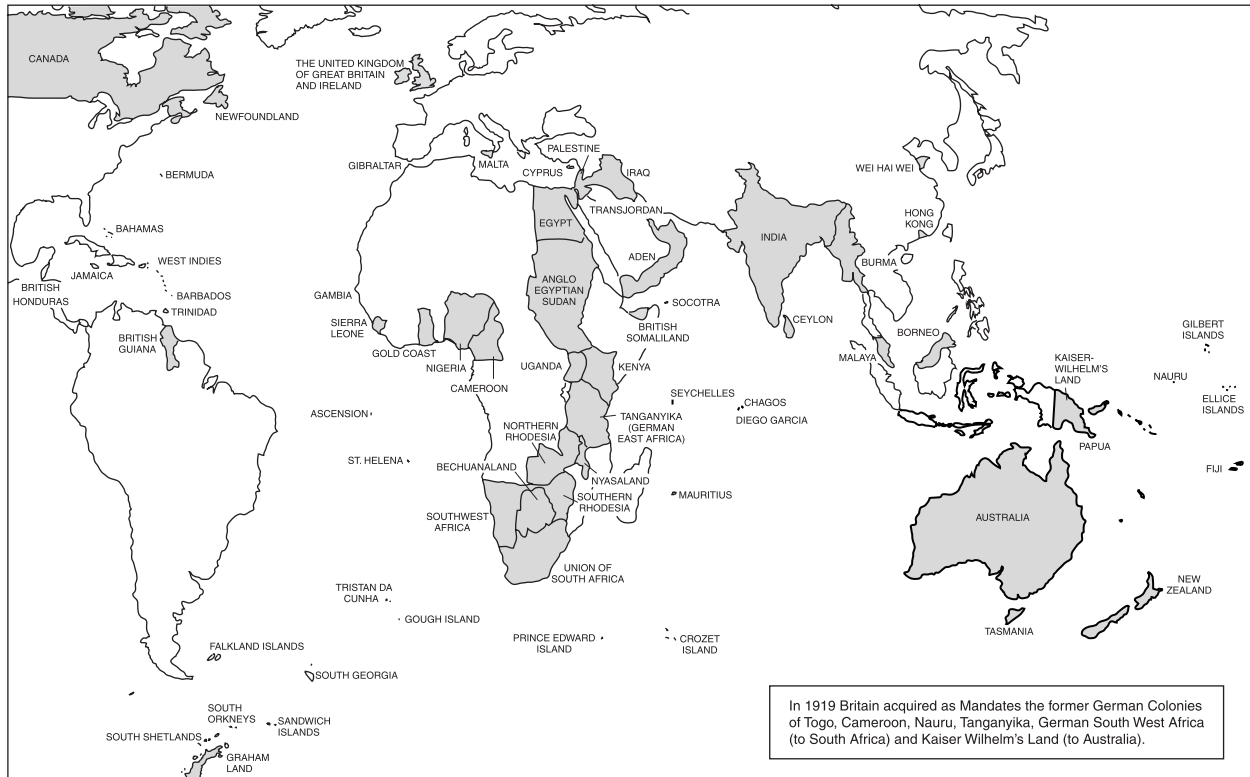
CANADA

THE UNITED KINGDOM OF GREAT BRITAIN AND IRELAND

NEWFOUNDLAND

BERMUDA

GIBRALTAR

MALTA

PALESTINE

CYPRUS

IRAQ

WEI HAI WEI

TRANSJORDAN

EGYPT

HONG KONG

BAHAMAS

WEST INDIES

JAMAICA

ADEN

INDIA

BURMA

BRITISH HONDURAS

BARBADOS

TRINIDAD

GAMBIA

ANGLO EGYPTIAN SUDAN

SOCOTRA

SIERRA LEONE

BRITISH SOMALILAND

CEYLON

BRITISH GUIANA

GOLD COAST

NIGERIA

CAMEROON

UGANDA

KENYA

BORNEO

MALAYA

GILBERT ISLANDS

KAISER-WILHELM'S LAND

NAURU

ELLICE ISLANDS

SEYCHELLES

CHAGOS

DIEGO GARCIA

ASCENSION

NORTHERN RHODESIA

TANGANYIKA (GERMAN EAST AFRICA)

PAPUA

ST. HELENA

BECHUANALAND

NYASALAND

FIJI

MAURITIUS

SOUTHERN RHODESIA

SOUTHWEST AFRICA

AUSTRALIA

UNION OF SOUTH AFRICA

TRISTAN DA CUNHA

NEW ZEALAND

GOUGH ISLAND

PRINCE EDWARD ISLAND

CROZET ISLAND

TASMANIA

FALKLAND ISLANDS

SOUTH GEORGIA

SOUTH ORKNEYS

SANDWICH ISLANDS

SOUTH SHETLANDS

GRAHAM LAND

In 1919 Britain acquired as Mandates the former German Colonies of Togo, Cameroon, Nauru, Tanganyika, German South West Africa (to South Africa) and Kaiser Wilhelm's Land (to Australia).